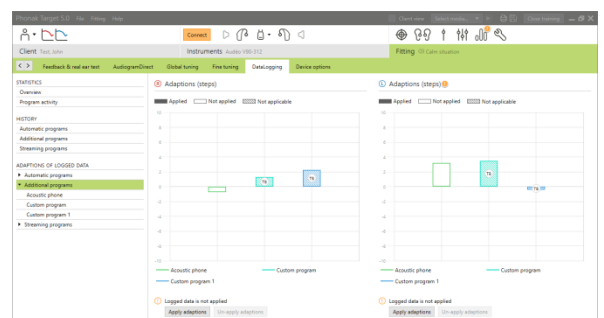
Phonak Target 5.0 File Fitting Help

Client view Select media... Close fitting

Connect

Client Test, John

Instruments Audéo V90-312

Fitting Calm situation

Feedback & real ear test AudiogramDirect Global tuning Fine tuning DataLogging Device options

STATISTICS
Overview
Program activity

HISTORY
Automatic programs
Additional programs
Streaming programs

ADAPTIONS OF LOGGED DATA
Automatic programs
Additional programs
Acoustic phone
Custom program
Custom program 1
Streaming programs

R Adaptions (steps)

Applied Not applied Not applicable

10
8
6
4
2
0
-2
-4
-6
-8
-10

TS
TS

Acoustic phone
Custom program
Custom program 1

Logged data is not applied

Apply adaptions Un-apply adaptions

L Adaptions (steps)

Applied Not applied Not applicable

10
8
6
4
2
0
-2
-4
-6
-8
-10

TS

Acoustic phone
Custom program
Custom program 1

Logged data is not applied

Apply adaptions Un-apply adaptions